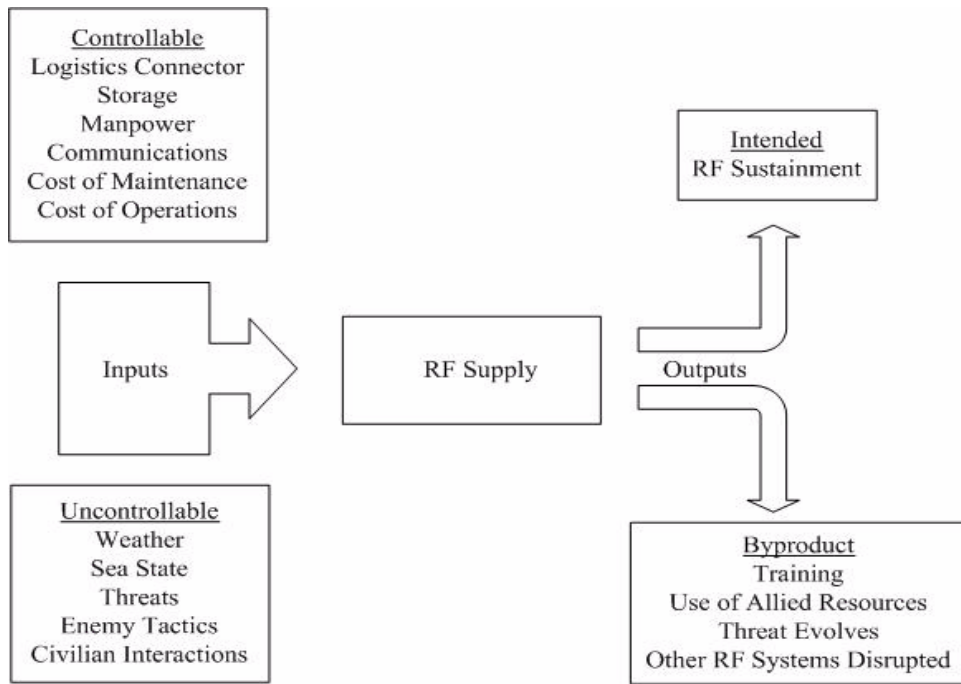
Controllable
Logistics Connector
Storage
Manpower
Communications
Cost of Maintenance
Cost of Operations

Intended
RF Sustainment

Inputs

RF Supply

Outputs

Uncontrollable
Weather
Sea State
Threats
Enemy Tactics
Civilian Interactions

Byproduct
Training
Use of Allied Resources
Threat Evolves
Other RF Systems Disrupted